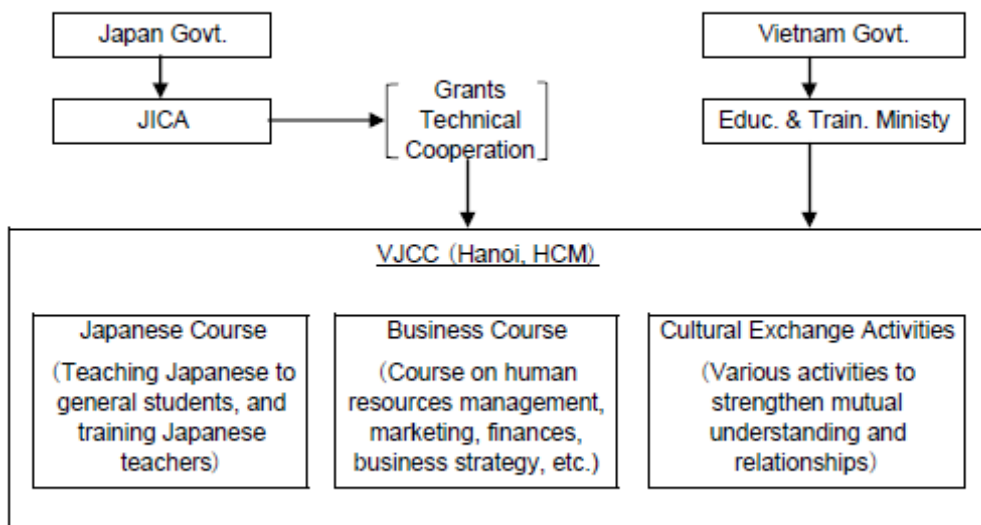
Japan Govt.

JICA

Grants Technical Cooperation

Vietnam Govt.

Educ. & Train. Ministy

VJCC (Hanoi, HCM)

Japanese Course
(Teaching Japanese to general students, and training Japanese teachers)

Business Course
(Course on human resources management, marketing, finances, business strategy, etc.)

Cultural Exchange Activities
(Various activities to strengthen mutual understanding and relationships)